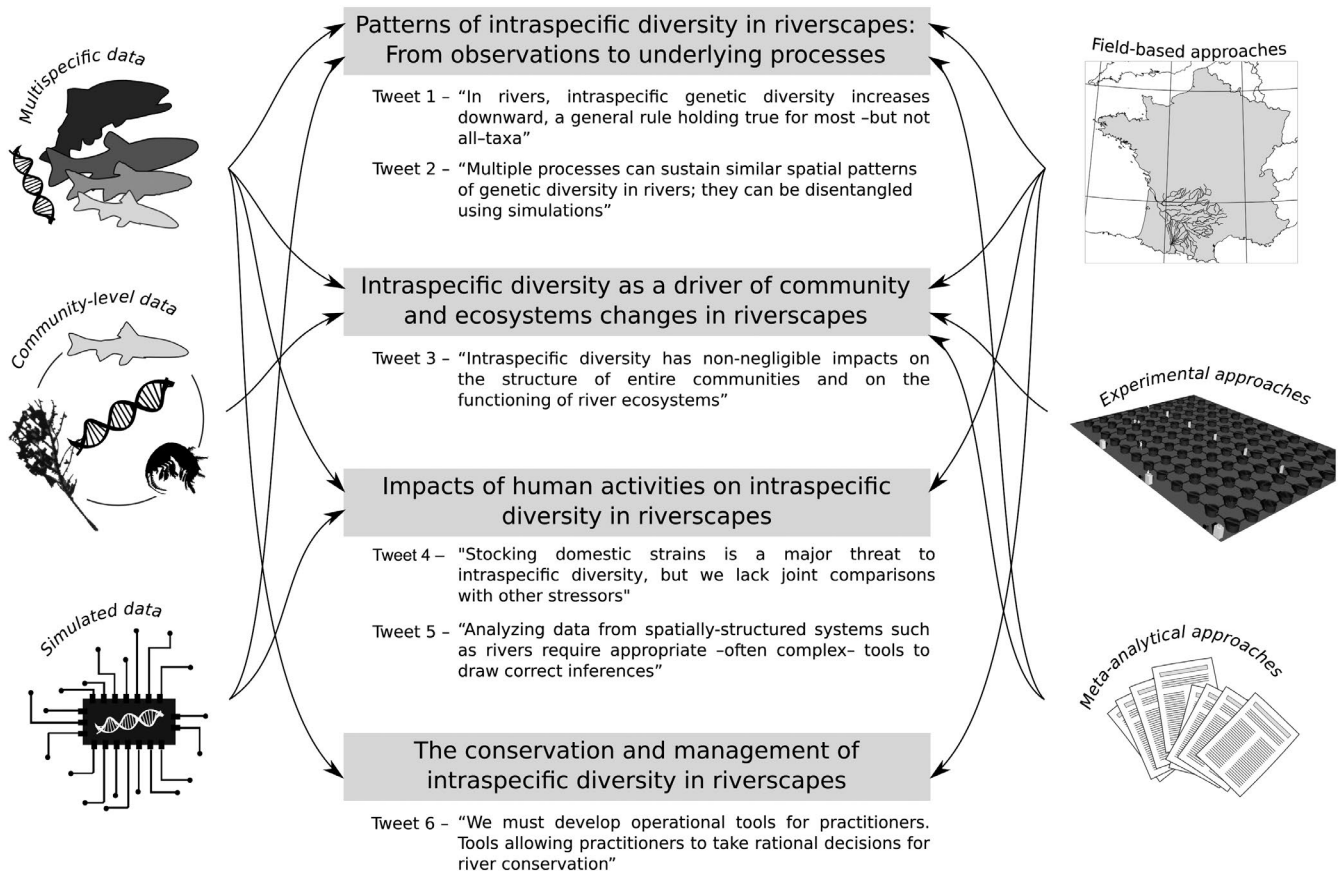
Multispecific data

Community-level data

Simulated data

Patterns of intraspecific diversity in riverscapes: From observations to underlying processes

Tweet 1 – “In rivers, intraspecific genetic diversity increases downward, a general rule holding true for most –but not all–taxa”

Tweet 2 – “Multiple processes can sustain similar spatial patterns of genetic diversity in rivers; they can be disentangled using simulations”

Intraspecific diversity as a driver of community and ecosystems changes in riverscapes

Tweet 3 – “Intraspecific diversity has non-negligible impacts on the structure of entire communities and on the functioning of river ecosystems”

Impacts of human activities on intraspecific diversity in riverscapes

Tweet 4 – "Stocking domestic strains is a major threat to intraspecific diversity, but we lack joint comparisons with other stressors"

Tweet 5 – “Analyzing data from spatially-structured systems such as rivers require appropriate –often complex– tools to draw correct inferences”

The conservation and management of intraspecific diversity in riverscapes

Tweet 6 – “We must develop operational tools for practitioners. Tools allowing practitioners to take rational decisions for river conservation”

Field-based approaches

Experimental approaches

Meta-analytical approaches